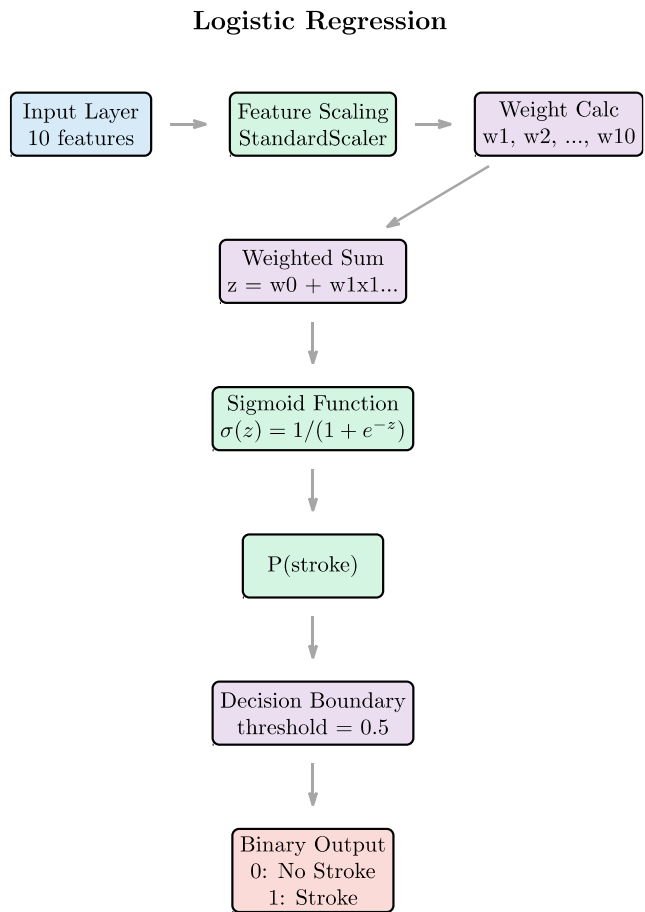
**Logistic Regression**

Input Layer
10 features

Feature Scaling
StandardScaler

Weight Calc
w1, w2, ..., w10

Weighted Sum
z = w0 + w1x1...

Sigmoid Function
$\sigma(z) = 1/(1 + e^{-z})$

P(stroke)

Decision Boundary
threshold = 0.5

Binary Output
0: No Stroke
1: Stroke